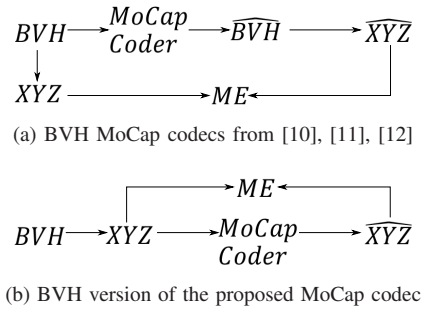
$BVH$ $\rightarrow$ $MoCap$ $Coder$ $\rightarrow$ $\widehat{BVH}$ $\rightarrow$ $\widehat{XYZ}$

$XYZ$ $\rightarrow$ $ME$ $\leftarrow$

(a) BVH MoCap codecs from [10], [11], [12]

$ME$

$BVH$ $\rightarrow$ $XYZ$ $\rightarrow$ $MoCap$ $Coder$ $\rightarrow$ $\widehat{XYZ}$

(b) BVH version of the proposed MoCap codec